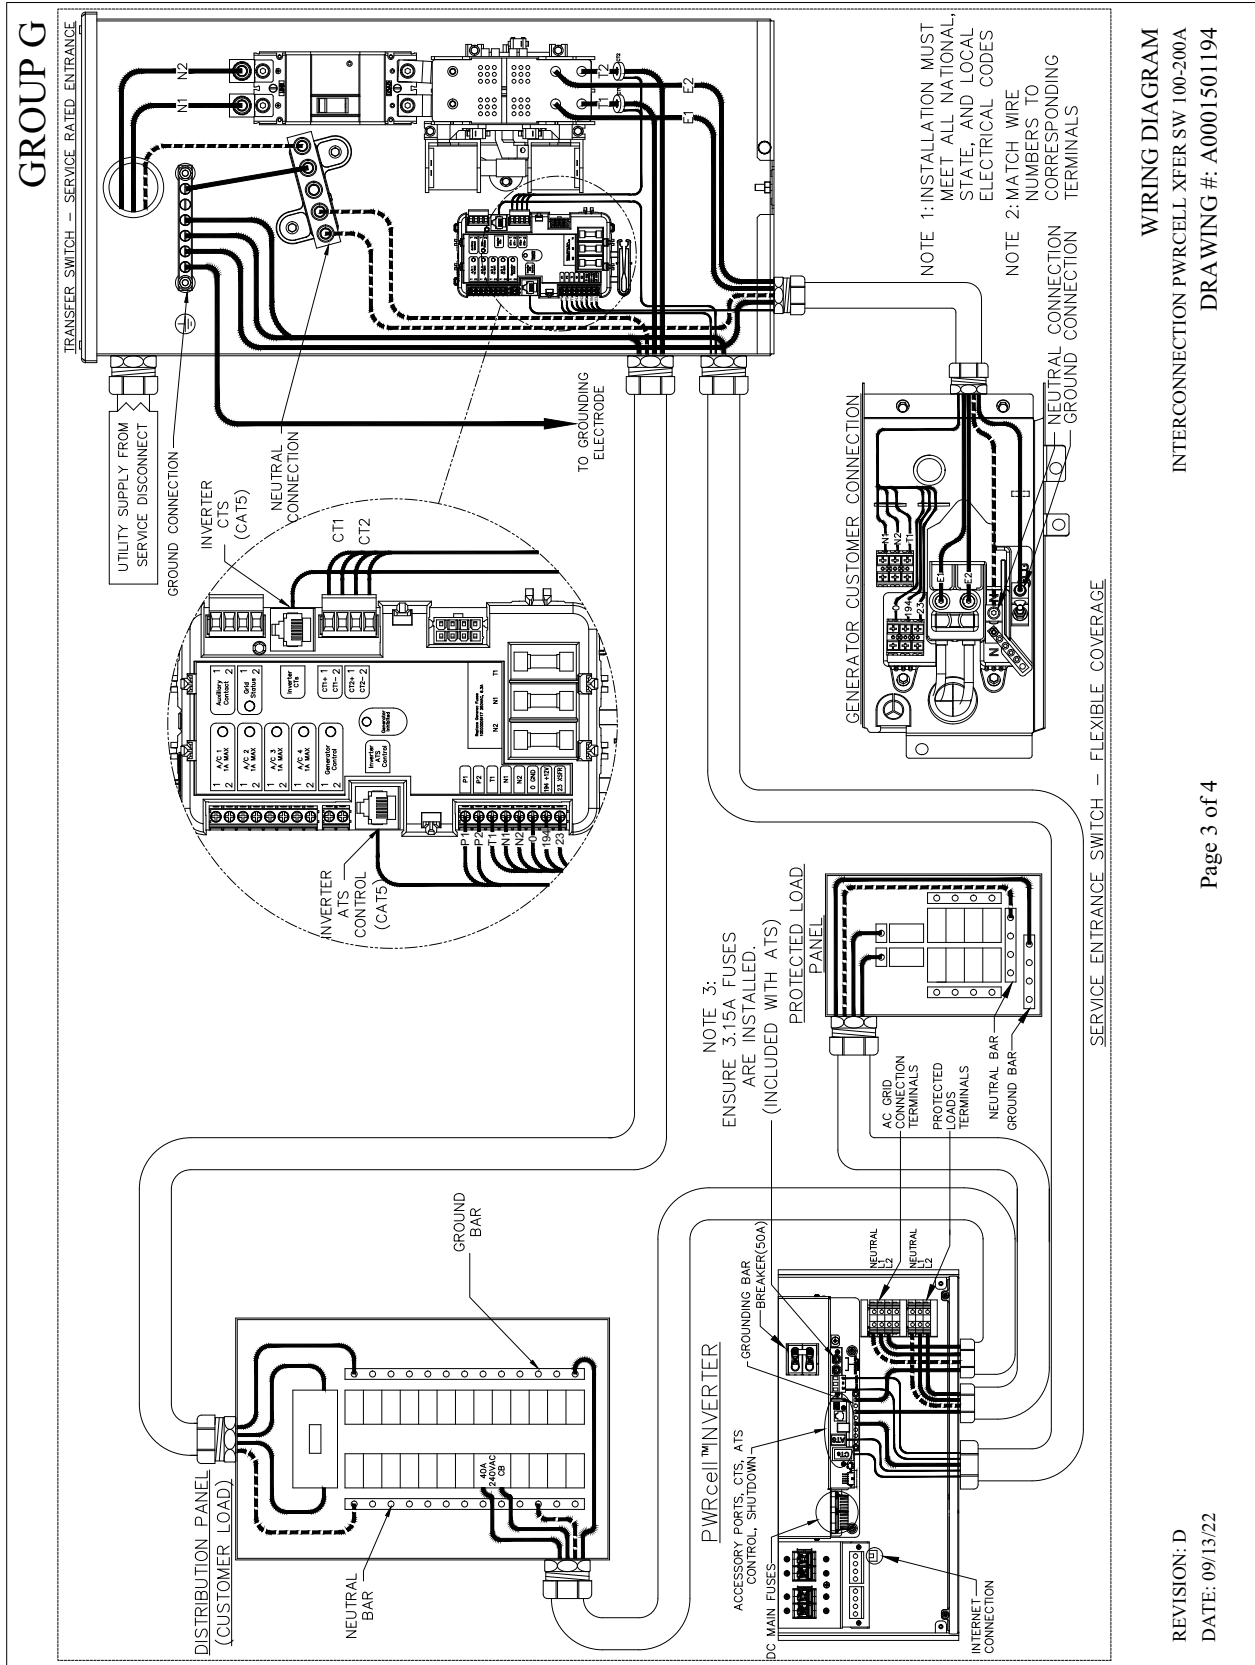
GROUP G

TRANSFER SWITCH – SERVICE RATED ENTRANCE

N1 N2

E1 E2

T1 T2

UTILITY SUPPLY FROM SERVICE DISCONNECT

GROUND CONNECTION

NEUTRAL CONNECTION

TO GROUNDING ELECTRODE

INVERTER CTS (CAT5)

CT1 CT2

INVERTER ATS CONTROL (CAT5)

Auxiliary Contact 1 2
Grid Status 1 2
Inverter CTs
CT1+ 1 CT1– 2
CT2+ 1 CT2– 2
A/C 1 1A MAX 1 2
A/C 2 1A MAX 1 2
A/C 3 1A MAX 1 2
A/C 4 1A MAX 1 2
Generator Control 1 2
Inverter ATS Control
Generator Enabled

P1 P2 T1 N1 N2 0 GND 194 +12V 23 XSFR

N2 N1 T1

P1 P2 T1 N1 N2 0 194 23

NOTE 1: INSTALLATION MUST MEET ALL NATIONAL, STATE, AND LOCAL ELECTRICAL CODES

NOTE 2: MATCH WIRE NUMBERS TO CORRESPONDING TERMINALS

NEUTRAL CONNECTION
GROUND CONNECTION

GENERATOR CUSTOMER CONNECTION

N1 N2 T1
0 194 23
E1 E2
N

SERVICE ENTRANCE SWITCH – FLEXIBLE COVERAGE

NOTE 3:
ENSURE 3.15A FUSES ARE INSTALLED.
(INCLUDED WITH ATS)

PROTECTED LOAD PANEL

AC GRID CONNECTION TERMINALS
PROTECTED LOADS TERMINALS
NEUTRAL BAR
GROUND BAR

DISTRIBUTION PANEL (CUSTOMER LOAD)

GROUND BAR

NEUTRAL BAR

40A 240VAC CB

PWRcell™ INVERTER

GROUNDING BAR
BREAKER (50A)

NEUTRAL L1 L2
NEUTRAL L1 L2

ACCESSORY PORTS, CTS, ATS CONTROL, SHUTDOWN

DC MAIN FUSES

INTERNET CONNECTION

WIRING DIAGRAM
INTERCONNECTION PWRCELL XFER SW 100-200A
DRAWING #: A0001501194

Page 3 of 4

REVISION: D
DATE: 09/13/22